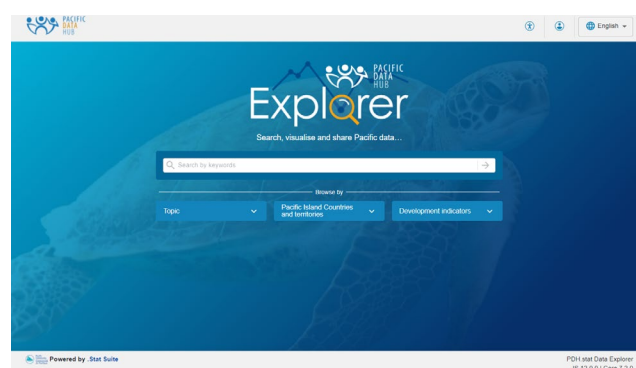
PACIFIC DATA HUB

English

PACIFIC DATA HUB

Explorer

Search, visualise and share Pacific data...

Search by keywords

Browse by

Topic

Pacific Island Countries and territories

Development indicators

Powered by .Stat Suite

PDH.stat Data Explorer
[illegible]